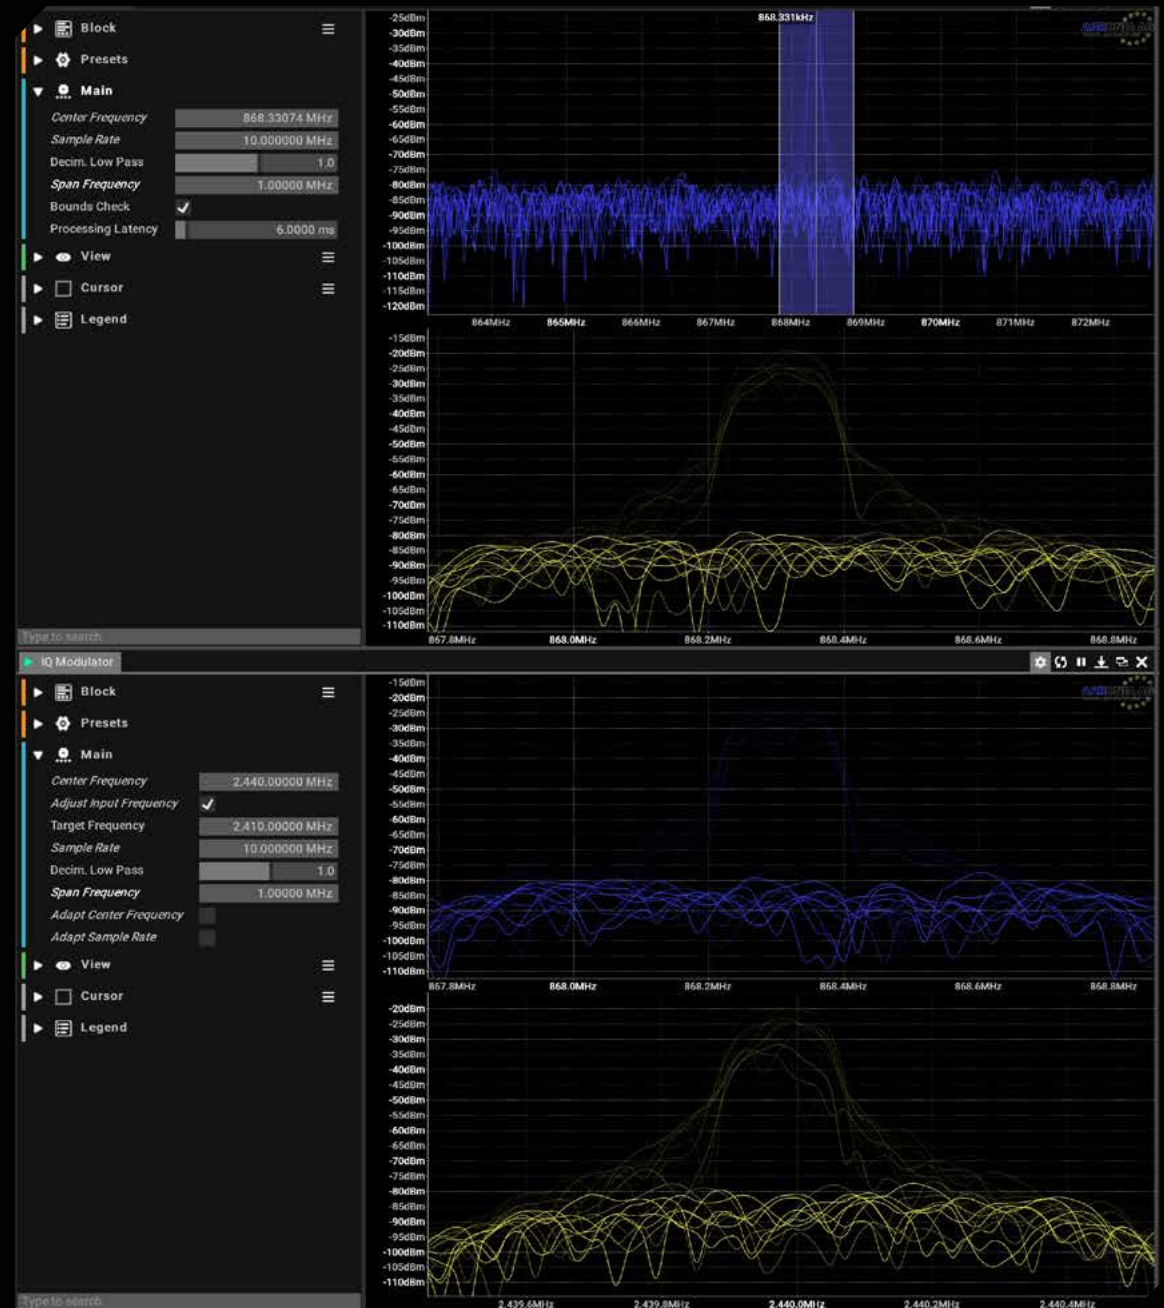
Block
Presets
Main
Center Frequency 868.33074 MHz
Sample Rate 10.000000 MHz
Decim. Low Pass 1.0
Span Frequency 1.00000 MHz
Bounds Check ✓
Processing Latency 6.0000 ms
View
Cursor
Legend
Type to search

868.331kHz
-25dBm -30dBm -35dBm -40dBm -45dBm -50dBm -55dBm -60dBm -65dBm -70dBm -75dBm -80dBm -85dBm -90dBm -95dBm -100dBm -105dBm -110dBm -115dBm -120dBm
864MHz 865MHz 866MHz 867MHz 868MHz 869MHz 870MHz 871MHz 872MHz

-15dBm -20dBm -25dBm -30dBm -35dBm -40dBm -45dBm -50dBm -55dBm -60dBm -65dBm -70dBm -75dBm -80dBm -85dBm -90dBm -95dBm -100dBm -105dBm -110dBm
867.8MHz 868.0MHz 868.2MHz 868.4MHz 868.6MHz 868.8MHz

IQ Modulator
Block
Presets
Main
Center Frequency 2,440.00000 MHz
Adjust Input Frequency ✓
Target Frequency 2,410.00000 MHz
Sample Rate 10.000000 MHz
Decim. Low Pass 1.0
Span Frequency 1.00000 MHz
Adapt Center Frequency
Adapt Sample Rate
View
Cursor
Legend
Type to search

-15dBm -20dBm -25dBm -30dBm -35dBm -40dBm -45dBm -50dBm -55dBm -60dBm -65dBm -70dBm -75dBm -80dBm -85dBm -90dBm -95dBm -100dBm -105dBm -110dBm
867.8MHz 868.0MHz 868.2MHz 868.4MHz 868.6MHz 868.8MHz

-20dBm -25dBm -30dBm -35dBm -40dBm -45dBm -50dBm -55dBm -60dBm -65dBm -70dBm -75dBm -80dBm -85dBm -90dBm -95dBm -100dBm -105dBm -110dBm
2,439.6MHz 2,439.8MHz 2,440.0MHz 2,440.2MHz 2,440.4MHz